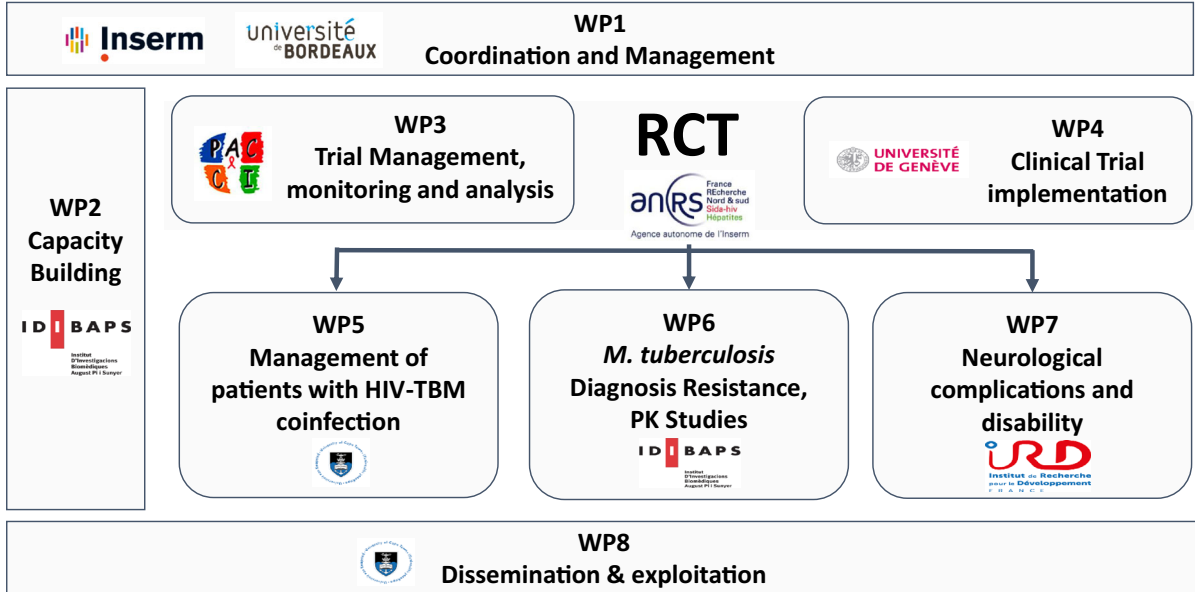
Inserm

université de BORDEAUX

WP1
Coordination and Management

WP2
Capacity
Building

IDIBAPS
Institut d'Investigacions Biomèdiques August Pi i Sunyer

PACCI

WP3
Trial Management, monitoring and analysis

RCT

anRS France REcherche Nord & sud Sida-hiv Hépatites
Agence autonome de l'Inserm

UNIVERSITÉ DE GENÈVE

WP4
Clinical Trial implementation

WP5
Management of patients with HIV-TBM coinfection

WP6
*M. tuberculosis*
Diagnosis Resistance, PK Studies

IDIBAPS
Institut d'Investigacions Biomèdiques August Pi i Sunyer

WP7
Neurological complications and disability

IRD
Institut de Recherche pour le Développement
FRANCE

WP8
Dissemination & exploitation